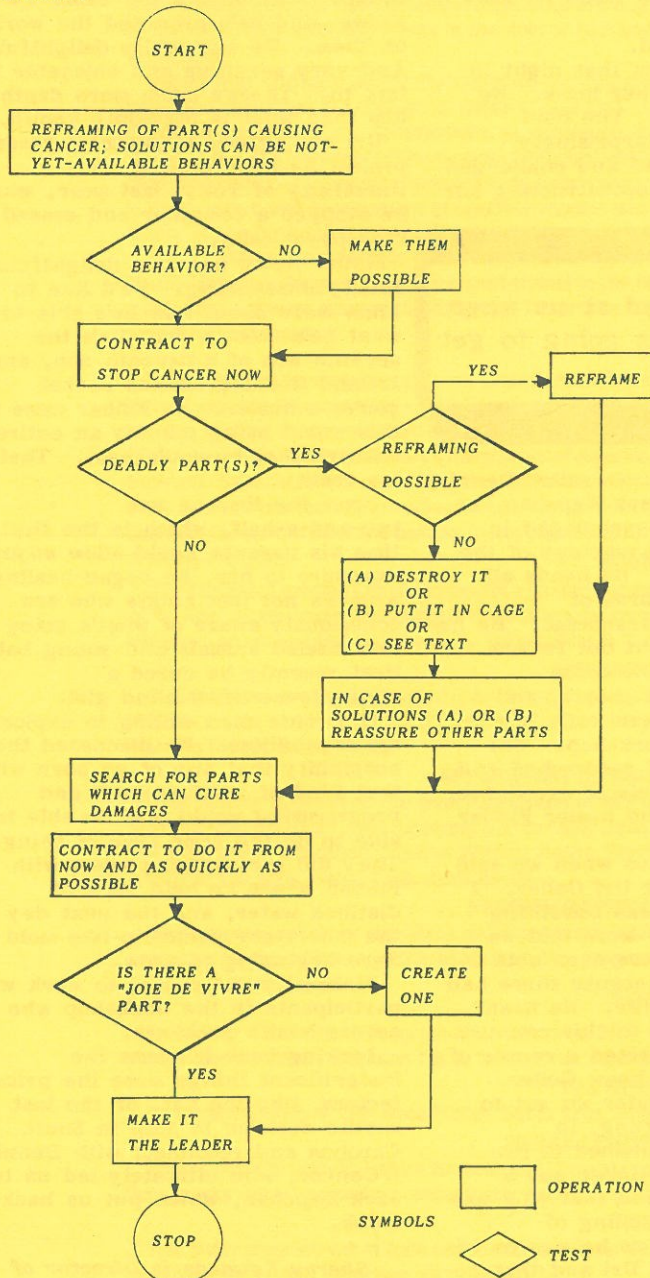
START

REFRAMING OF PART(S) CAUSING CANCER; SOLUTIONS CAN BE NOT-YET-AVAILABLE BEHAVIORS

AVAILABLE BEHAVIOR?

NO

MAKE THEM POSSIBLE

CONTRACT TO STOP CANCER NOW

YES

REFRAME

DEADLY PART(S)?

YES

REFRAMING POSSIBLE

NO

NO

(A) DESTROY IT
OR
(B) PUT IT IN CAGE
OR
(C) SEE TEXT

IN CASE OF SOLUTIONS (A) OR (B) REASSURE OTHER PARTS

SEARCH FOR PARTS WHICH CAN CURE DAMAGES

CONTRACT TO DO IT FROM NOW AND AS QUICKLY AS POSSIBLE

IS THERE A "JOIE DE VIVRE" PART?

NO

CREATE ONE

YES

MAKE IT THE LEADER

STOP

OPERATION

SYMBOLS

TEST